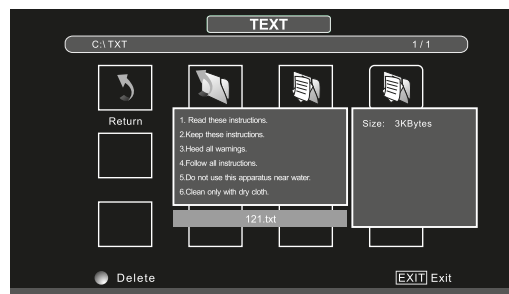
TEXT

C:\ TXT

1 / 1

Return

1. Read these instructions.
2.Keep these instructions.
3.Heed all warnings.
4.Follow all instructions.
5.Do not use this apparatus near water.
6.Clean only with dry cloth.

121.txt

Size: 3KBytes

Delete

EXIT Exit